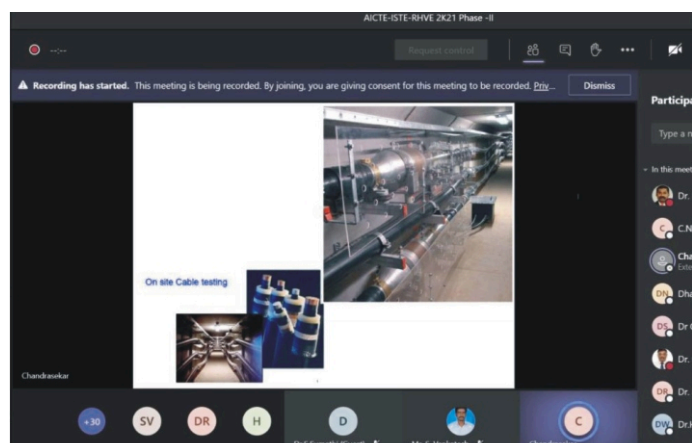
AICTE-ISTE-RHVE 2K21 Phase -II

--:--

Request control

Recording has started. This meeting is being recorded. By joining, you are giving consent for this meeting to be recorded. Priv...

Dismiss

Participa

Type a n

In this meet

Dr.

C.N

Cha

Exte

DN Dha

DS Dr (

Dr.

DR Dr.

DW Dr.V

On site Cable testing

Chandrasekar

+30

SV

DR

H

D

C